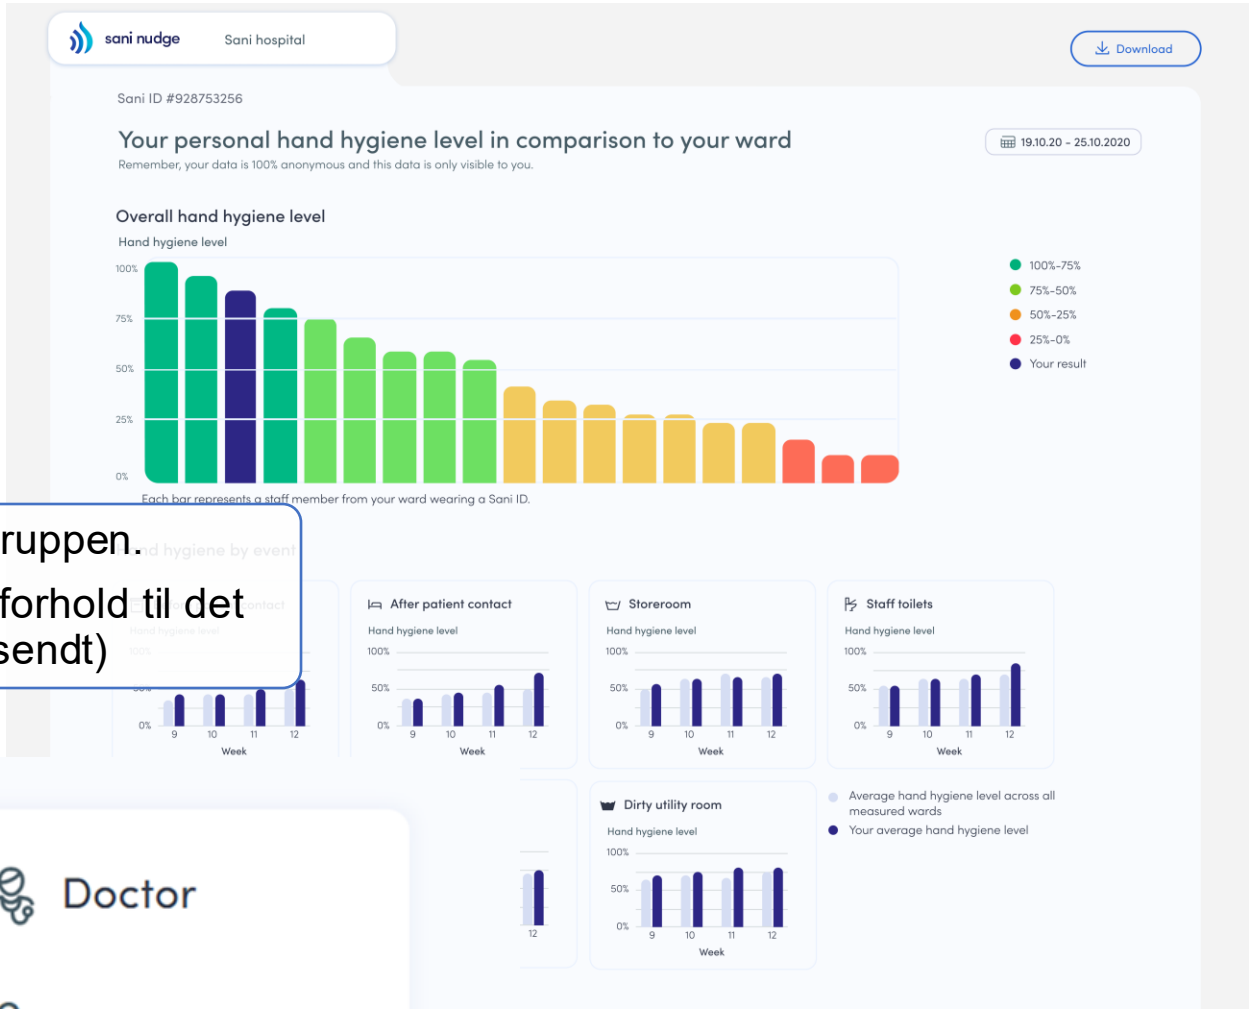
sani nudge Sani hospital

Download

Sani ID #928753256

Your personal hand hygiene level in comparison to your ward

Remember, your data is 100% anonymous and this data is only visible to you.

19.10.20 - 25.10.2020

Overall hand hygiene level

Hand hygiene level

100%
75%
50%
25%
0%

100%-75%
75%-50%
50%-25%
25%-0%
Your result

Each bar represents a staff member from your ward wearing a Sani ID.

ruppen.

forhold til det sendt)

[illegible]nd hygiene by event

After patient contact
Hand hygiene level
100%
50%
0%
9 10 11 12
Week

Storeroom
Hand hygiene level
100%
50%
0%
9 10 11 12
Week

Staff toilets
Hand hygiene level
100%
50%
0%
9 10 11 12
Week

0%
9 10 11 12
Week

12

Dirty utility room
Hand hygiene level
100%
50%
0%
9 10 11 12
Week

Average hand hygiene level across all measured wards
Your average hand hygiene level

Doctor